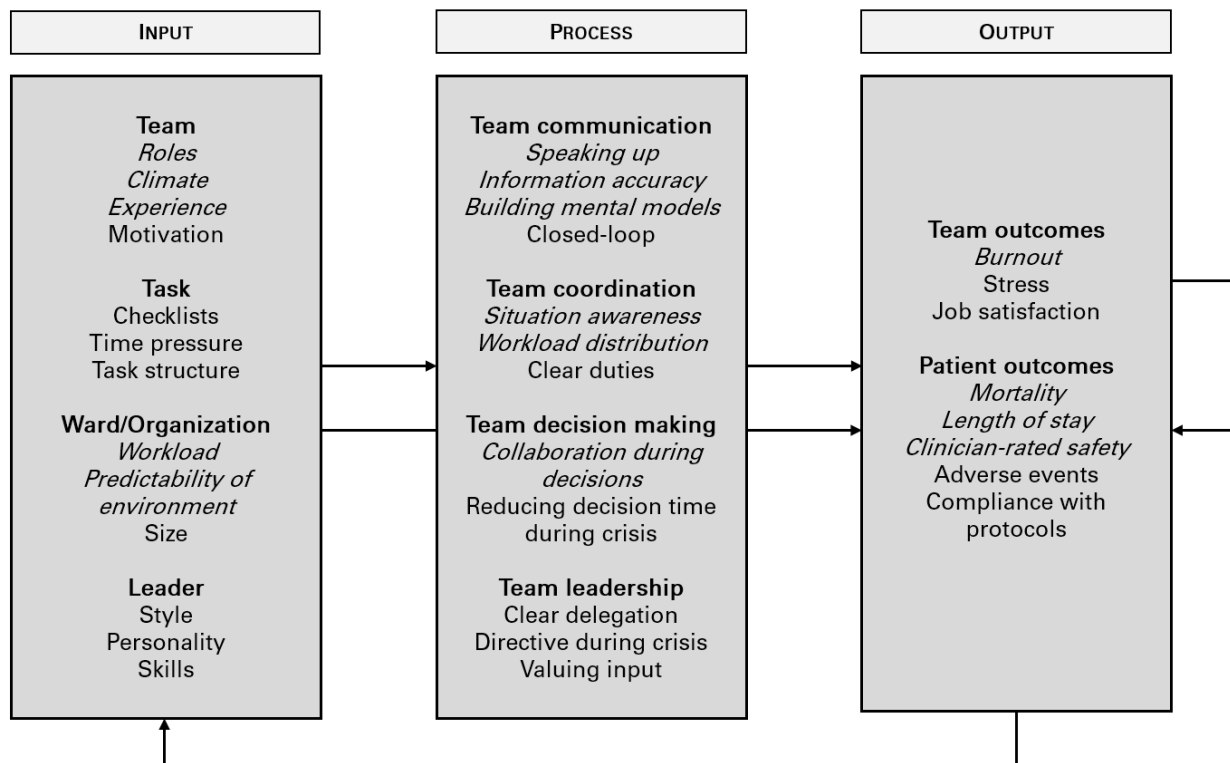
INPUT

Team
*Roles*
*Climate*
*Experience*
Motivation

Task
Checklists
Time pressure
Task structure

Ward/Organization
*Workload*
*Predictability of environment*
Size

Leader
Style
Personality
Skills

PROCESS

Team communication
*Speaking up*
*Information accuracy*
*Building mental models*
Closed-loop

Team coordination
*Situation awareness*
*Workload distribution*
Clear duties

Team decision making
*Collaboration during decisions*
Reducing decision time during crisis

Team leadership
Clear delegation
Directive during crisis
Valuing input

OUTPUT

Team outcomes
*Burnout*
Stress
Job satisfaction

Patient outcomes
*Mortality*
*Length of stay*
*Clinician-rated safety*
Adverse events
Compliance with protocols